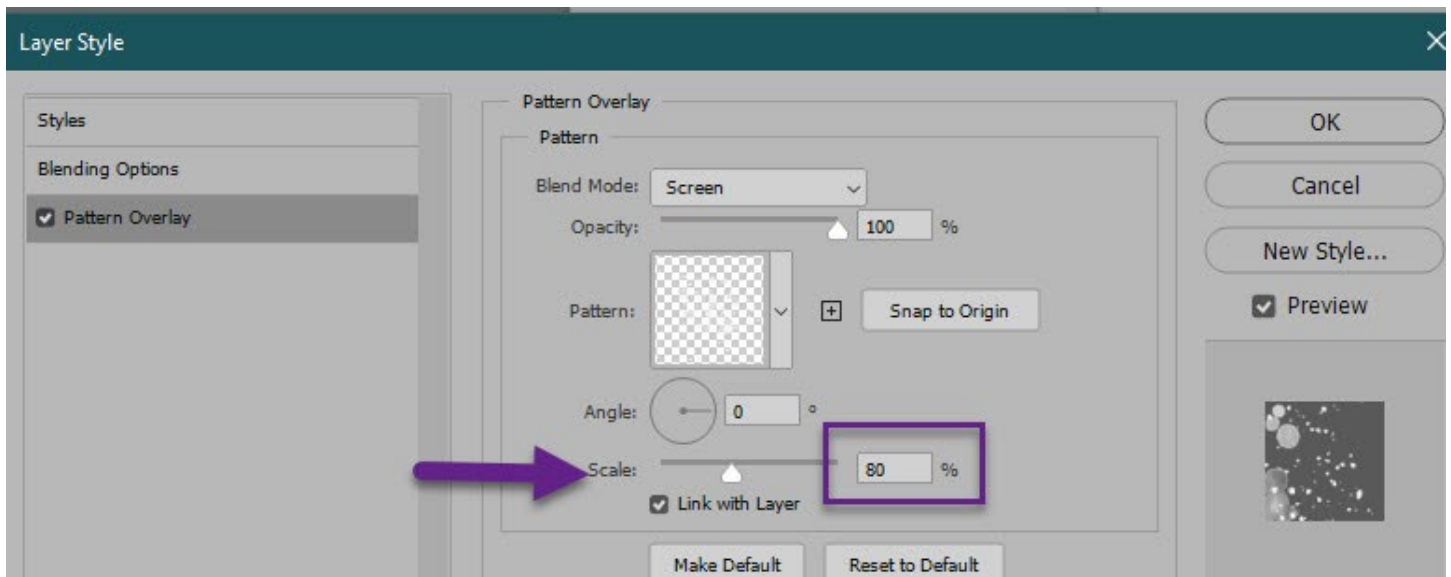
Layer Style

Styles

Blending Options

Pattern Overlay

Pattern Overlay

Pattern

Blend Mode: Screen

Opacity: 100 %

Pattern:

Snap to Origin

Angle: 0 °

Scale: 80 %

Link with Layer

Make Default

Reset to Default

OK

Cancel

New Style...

Preview